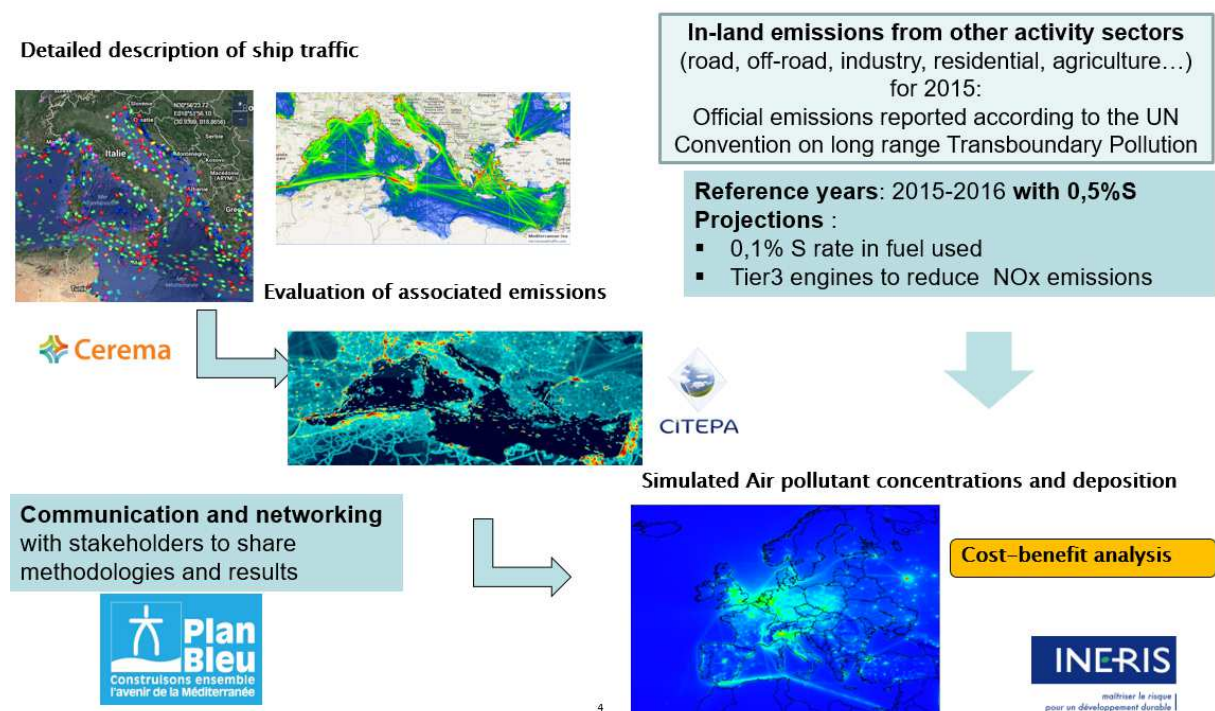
Detailed description of ship traffic

Italie

Evaluation of associated emissions

Cerema

In-land emissions from other activity sectors (road, off-road, industry, residential, agriculture…) for 2015:
Official emissions reported according to the UN Convention on long range Transboundary Pollution

Reference years: 2015-2016 with 0,5%S
Projections :
▪ 0,1% S rate in fuel used
▪ Tier3 engines to reduce NOx emissions

CITEPA

Simulated Air pollutant concentrations and deposition

Communication and networking with stakeholders to share methodologies and results

Plan Bleu
Construisons ensemble l'avenir de la Méditerranée

Cost-benefit analysis

INERIS
maîtriser le risque pour un développement durable

4